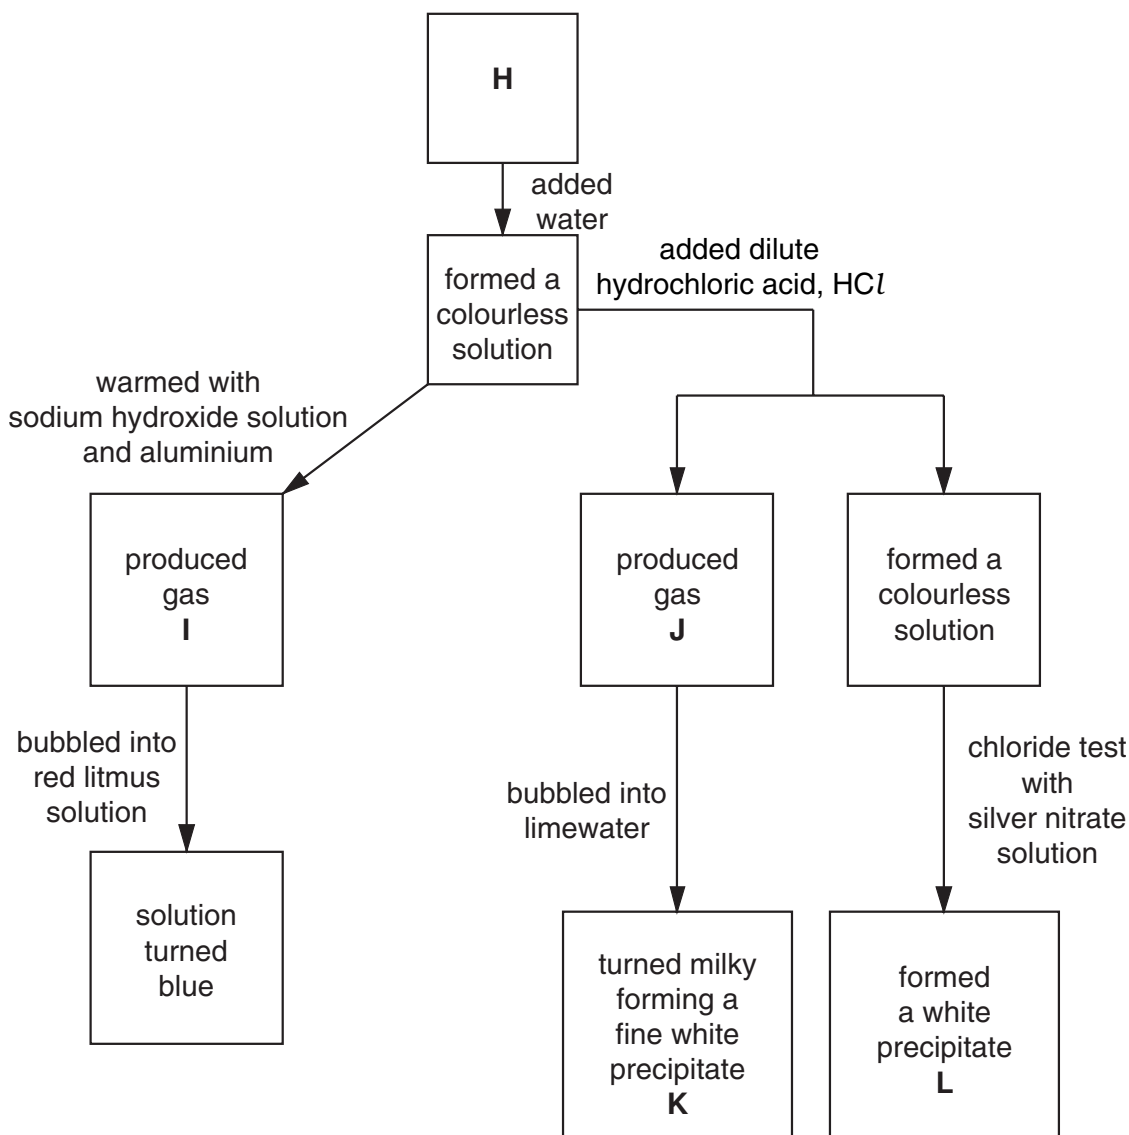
H

added water

formed a colourless solution

added dilute hydrochloric acid, HC$l$

warmed with sodium hydroxide solution and aluminium

produced gas
I

produced gas
J

formed a colourless solution

bubbled into red litmus solution

bubbled into limewater

chloride test with silver nitrate solution

solution turned blue

turned milky forming a fine white precipitate
K

formed a white precipitate
L